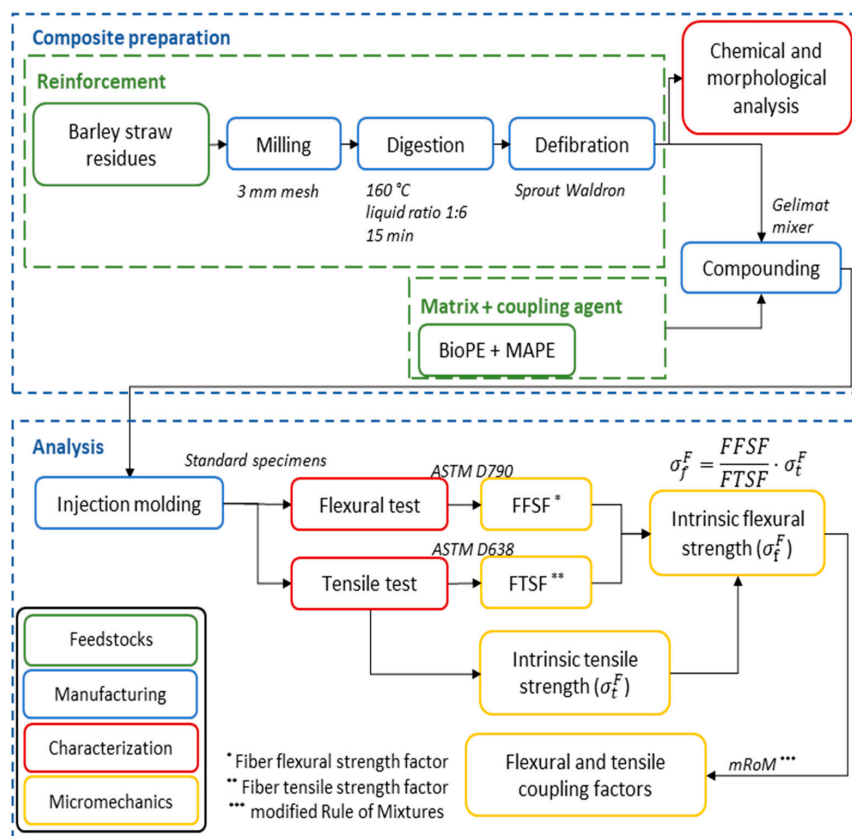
Composite preparation

Reinforcement

Chemical and morphological analysis

Barley straw residues

Milling

3 mm mesh

Digestion

160 °C
liquid ratio 1:6
15 min

Defibration

Sprout Waldron

Gelimat mixer

Compounding

Matrix + coupling agent

BioPE + MAPE

Analysis

Standard specimens

$\sigma_f^F = \frac{FFSF}{FTSF} \cdot \sigma_t^F$

Injection molding

ASTM D790

Flexural test

FFSF *

Intrinsic flexural strength ($\sigma_f^F$)

ASTM D638

Tensile test

FTSF **

Feedstocks

Manufacturing

Intrinsic tensile strength ($\sigma_t^F$)

Characterization

Micromechanics

* Fiber flexural strength factor
** Fiber tensile strength factor
*** modified Rule of Mixtures

Flexural and tensile coupling factors

mRoM ***